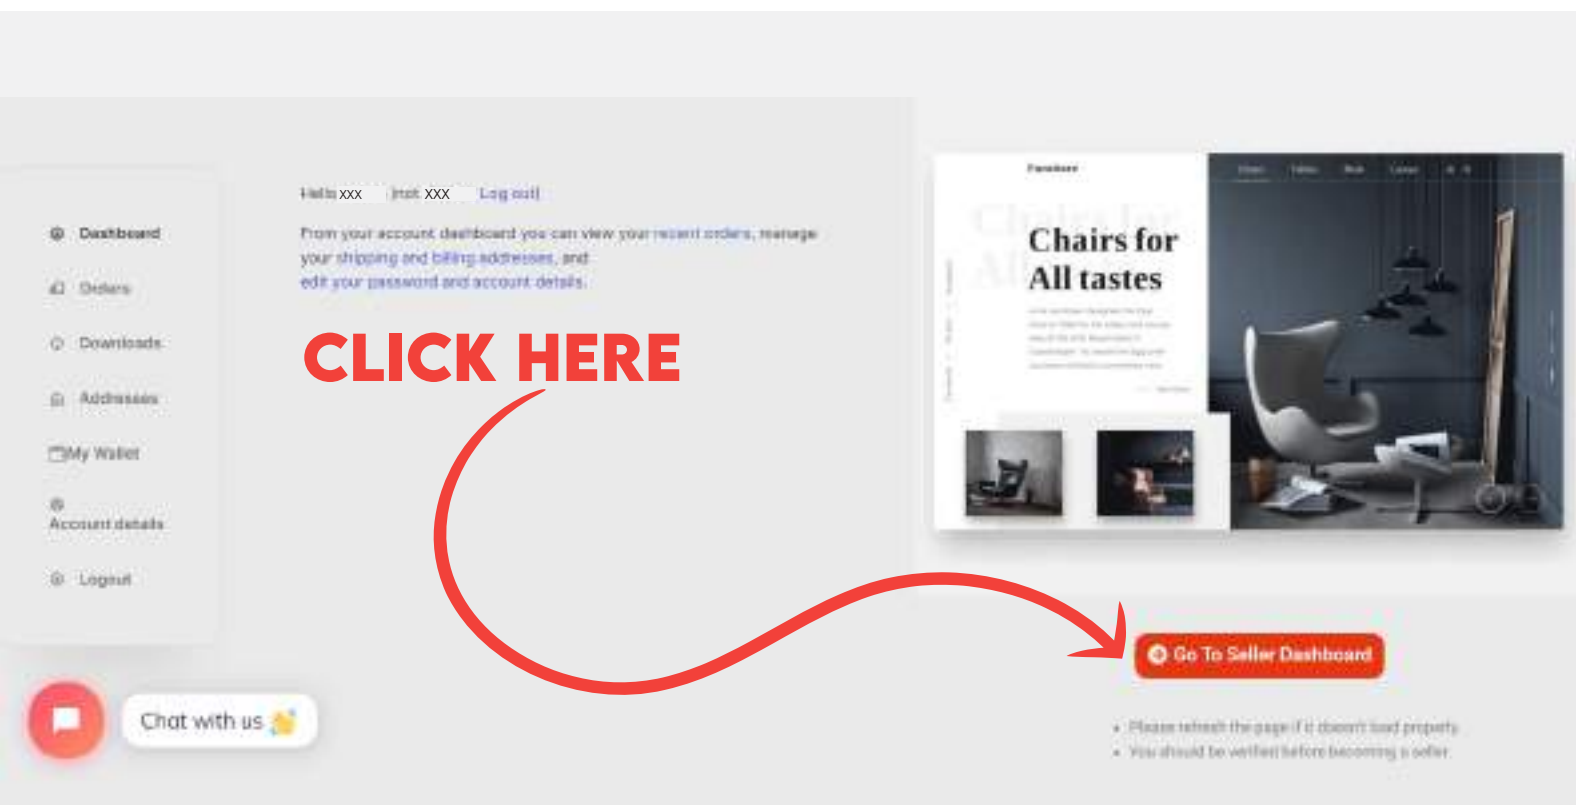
Dashboard

Orders

Downloads

Addresses

My Wallet

Account details

Logout

Hello xxx (not xxx Log out)

From your account dashboard you can view your recent orders, manage your shipping and billing addresses, and edit your password and account details.

CLICK HERE

Furniture

Chairs for All tastes

Go To Seller Dashboard

• Please refresh the page if it doesn't load properly
• You should be verified before becoming a seller

Chat with us